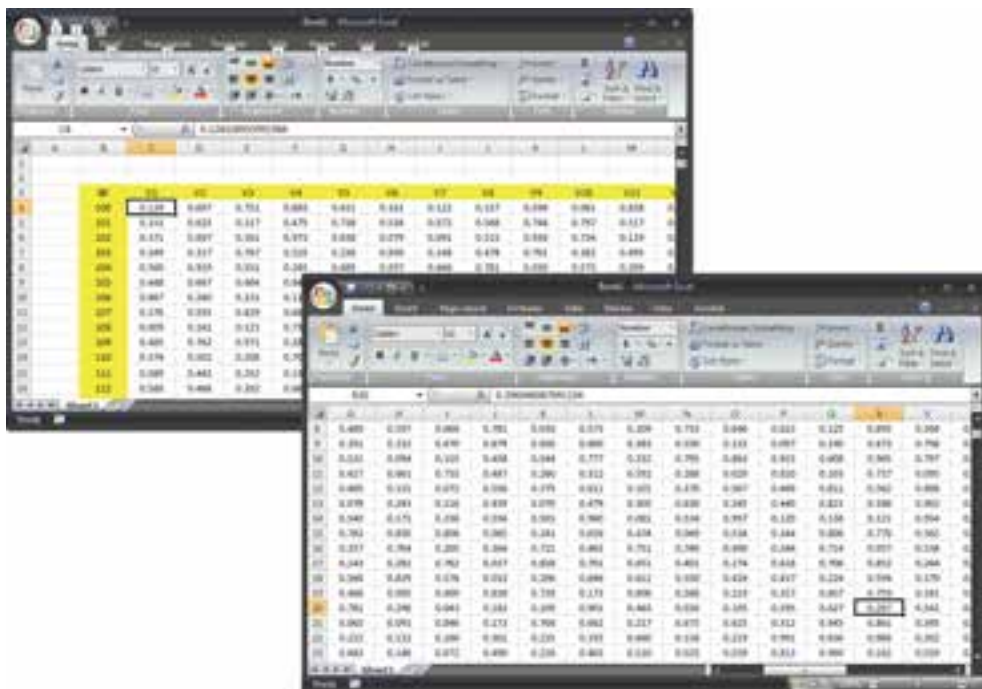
Book1 - Microsoft Excel

Home Insert Page Layout Formulas Data Review View

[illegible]

| | A | B | C | D | E | F | G | H | I | J | K | L | M |
|---|---|---|---|---|---|---|---|---|---|---|---|---|---|
| 4 | | ID | V1 | V2 | V3 | V4 | V5 | V6 | V7 | V8 | V9 | V10 | V11 |
| 5 | | 100 | 0.124 | 0.697 | 0.751 | 0.883 | 0.431 | 0.161 | 0.122 | 0.157 | 0.099 | 0.061 | 0.658 |
| 6 | | 101 | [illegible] | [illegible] | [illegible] | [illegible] | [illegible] | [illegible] | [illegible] | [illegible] | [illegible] | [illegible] | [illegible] |
| 7 | | 102 | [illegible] | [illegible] | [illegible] | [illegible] | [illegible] | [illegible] | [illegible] | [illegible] | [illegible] | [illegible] | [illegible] |
| 8 | | 103 | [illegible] | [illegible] | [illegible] | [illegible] | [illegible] | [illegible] | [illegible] | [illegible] | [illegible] | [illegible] | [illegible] |
| 9 | | 104 | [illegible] | | | | | | | | | | |
| 10 | | 105 | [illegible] | | | | | | | | | | |
| 11 | | 106 | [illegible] | | | | | | | | | | |
| 12 | | 107 | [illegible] | | | | | | | | | | |
| 13 | | 108 | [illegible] | | | | | | | | | | |
| 14 | | 109 | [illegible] | | | | | | | | | | |
| 15 | | 110 | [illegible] | | | | | | | | | | |
| 16 | | 111 | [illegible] | | | | | | | | | | |
| 17 | | 112 | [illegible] | | | | | | | | | | |

Sheet1

Ready

Book1 - Microsoft Excel

Home Insert Page Layout Formulas Data Review View

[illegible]

Sheet1

Ready